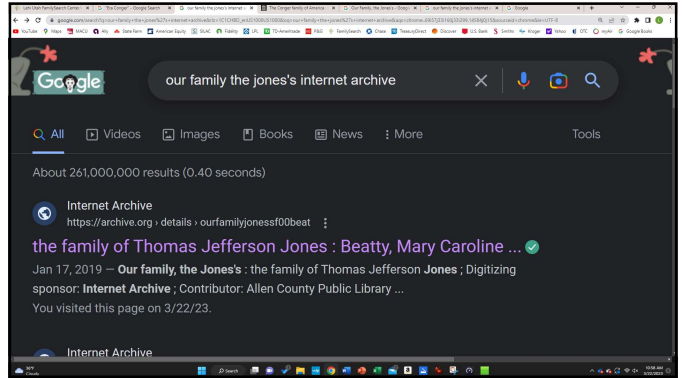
Lehi Utah FamilySearch Center | "The Conger" - Google Search | our family the jones's internet a | The Conger family of America | Our family, the Jones's - Google | our family the jones's internet a | Google

google.com/search?q=our+family+the+jones%27s+internet+archive

YouTube Maps MACU Ally State Farm American Equity SILAC Fidelity UPL TD Ameritrade P&G FamilySearch Chase TreasuryDirect Discover U.S. Bank Smiths Kroger Yahoo OTC myAir Google Books

Google

our family the jones's internet archive

All Videos Images Books News More Tools

About 261,000,000 results (0.40 seconds)

Internet Archive
https://archive.org › details › ourfamilyjonessf00beat

the family of Thomas Jefferson Jones : Beatty, Mary Caroline ...

Jan 17, 2019 — Our family, the Jones's : the family of Thomas Jefferson Jones ; Digitizing sponsor: Internet Archive ; Contributor: Allen County Public Library ...
You visited this page on 3/22/23.

Internet Archive

Search

10:58 AM
3/22/2023